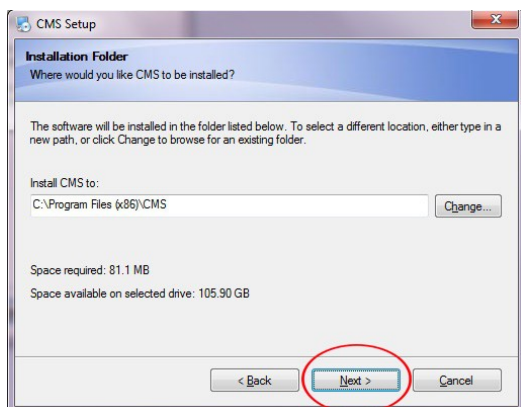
CMS Setup

Installation Folder
Where would you like CMS to be installed?

The software will be installed in the folder listed below. To select a different location, either type in a new path, or click Change to browse for an existing folder.

Install CMS to:
C:\Program Files (x86)\CMS

Change...

Space required: 81.1 MB

Space available on selected drive: 105.90 GB

< Back

Next >

Cancel